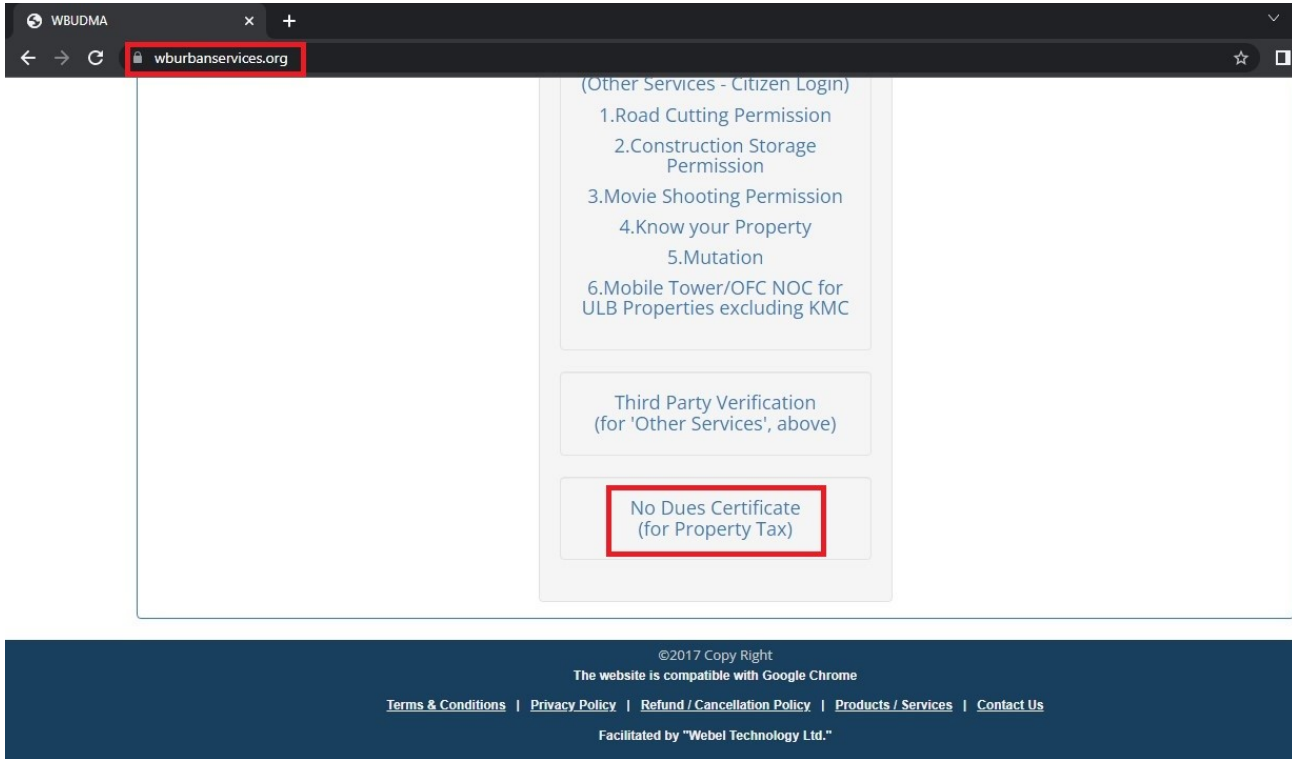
WBUDMA

wburbanservices.org

(Other Services - Citizen Login)

1.Road Cutting Permission

2.Construction Storage Permission

3.Movie Shooting Permission

4.Know your Property

5.Mutation

6.Mobile Tower/OFC NOC for ULB Properties excluding KMC

Third Party Verification (for 'Other Services', above)

No Dues Certificate (for Property Tax)

©2017 Copy Right
The website is compatible with Google Chrome

Terms & Conditions | Privacy Policy | Refund / Cancellation Policy | Products / Services | Contact Us

Facilitated by "Webel Technology Ltd."